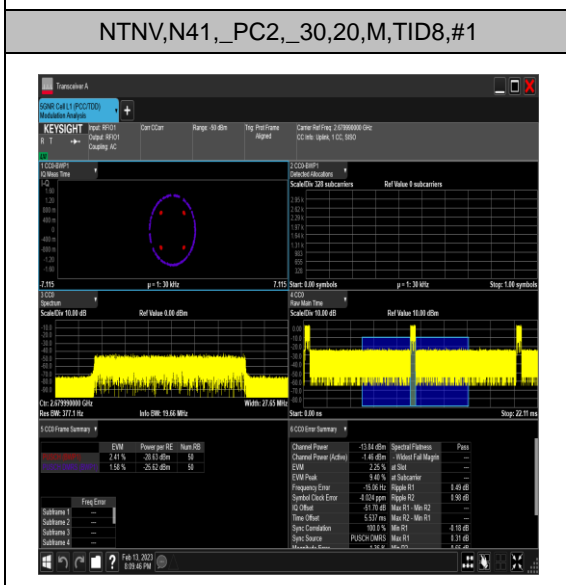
NTNV,N41,_PC2,_30,20,M,TID8,#1

Transceiver A

5GNR Cell L1 (PCC/TDD)
Modulation Analysis

KEYSIGHT
Input: RFIO1
Output: RFIO1
Coupling: AC
Corr CCorr
Range: -50 dBm
Trig: Prnd Frame
Aligned
Carrier Ref Freq: 2.679900000 GHz
CC Info: Uplink, 1 CC, SISO

1 CC0-BWP1
IQ Meas Time

2 CC0-BWP1
Detected Allocations
Scale/Div 328 subcarriers
Ref Value 0 subcarriers

-7.115
μ = 1: 30 kHz
7.115
Start: 0.00 symbols
μ = 1: 30 kHz
Stop: 1.00 symbols

3 CC0
Spectrum
Scale/Div 10.00 dB
Ref Value 0.00 dBm

4 CC0
Raw Main Time
Scale/Div 10.00 dB
Ref Value 10.00 dBm

Ctr: 2.679900000 GHz
Res BW: 377.1 Hz
Info BW: 19.66 MHz
Width: 27.65 MHz
Start: 0.00 ns
Stop: 22.11 ms

5 CC0 Frame Summary

| | EVM | Power per RE | Num RB |
|---|---|---|---|
| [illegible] | 2.41 % | -28.63 dBm | 50 |
| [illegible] | 1.58 % | -25.62 dBm | 50 |

| | Freq Error |
|---|---|
| Subframe 1 | --- |
| Subframe 2 | --- |
| Subframe 3 | --- |
| Subframe 4 | --- |

6 CC0 Error Summary

| | | | |
|---|---|---|---|
| Channel Power | -13.84 dBm | Spectral Flatness | Pass |
| Channel Power (Active) | -1.46 dBm | - Widest Fail Margin | --- |
| EVM | 2.25 % | at Slot | --- |
| EVM Peak | 9.46 % | at Subcarrier | --- |
| Frequency Error | -15.06 Hz | Ripple R1 | 0.49 dB |
| Symbol Clock Error | -8.024 ppm | Ripple R2 | 0.98 dB |
| IQ Offset | -61.70 dB | Max R1 - Min R2 | --- |
| Time Offset | 5.537 ms | Max R2 - Min R1 | --- |
| Sync Correlation | 100.0 % | Min R1 | -0.18 dB |
| Sync Source | PUSCH DMRS | Max R1 | 0.31 dB |

Feb 13, 2023
8:09:46 PM